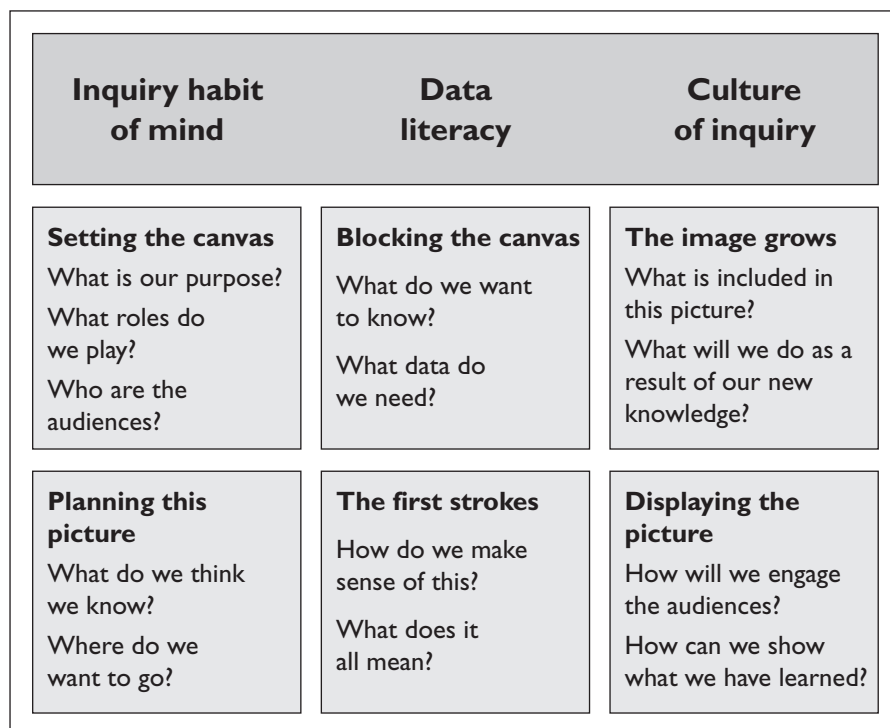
Inquiry habit of mind

Data literacy

Culture of inquiry

**Setting the canvas**
What is our purpose?
What roles do we play?
Who are the audiences?

**Blocking the canvas**
What do we want to know?
What data do we need?

**The image grows**
What is included in this picture?
What will we do as a result of our new knowledge?

**Planning this picture**
What do we think we know?
Where do we want to go?

**The first strokes**
How do we make sense of this?
What does it all mean?

**Displaying the picture**
How will we engage the audiences?
How can we show what we have learned?